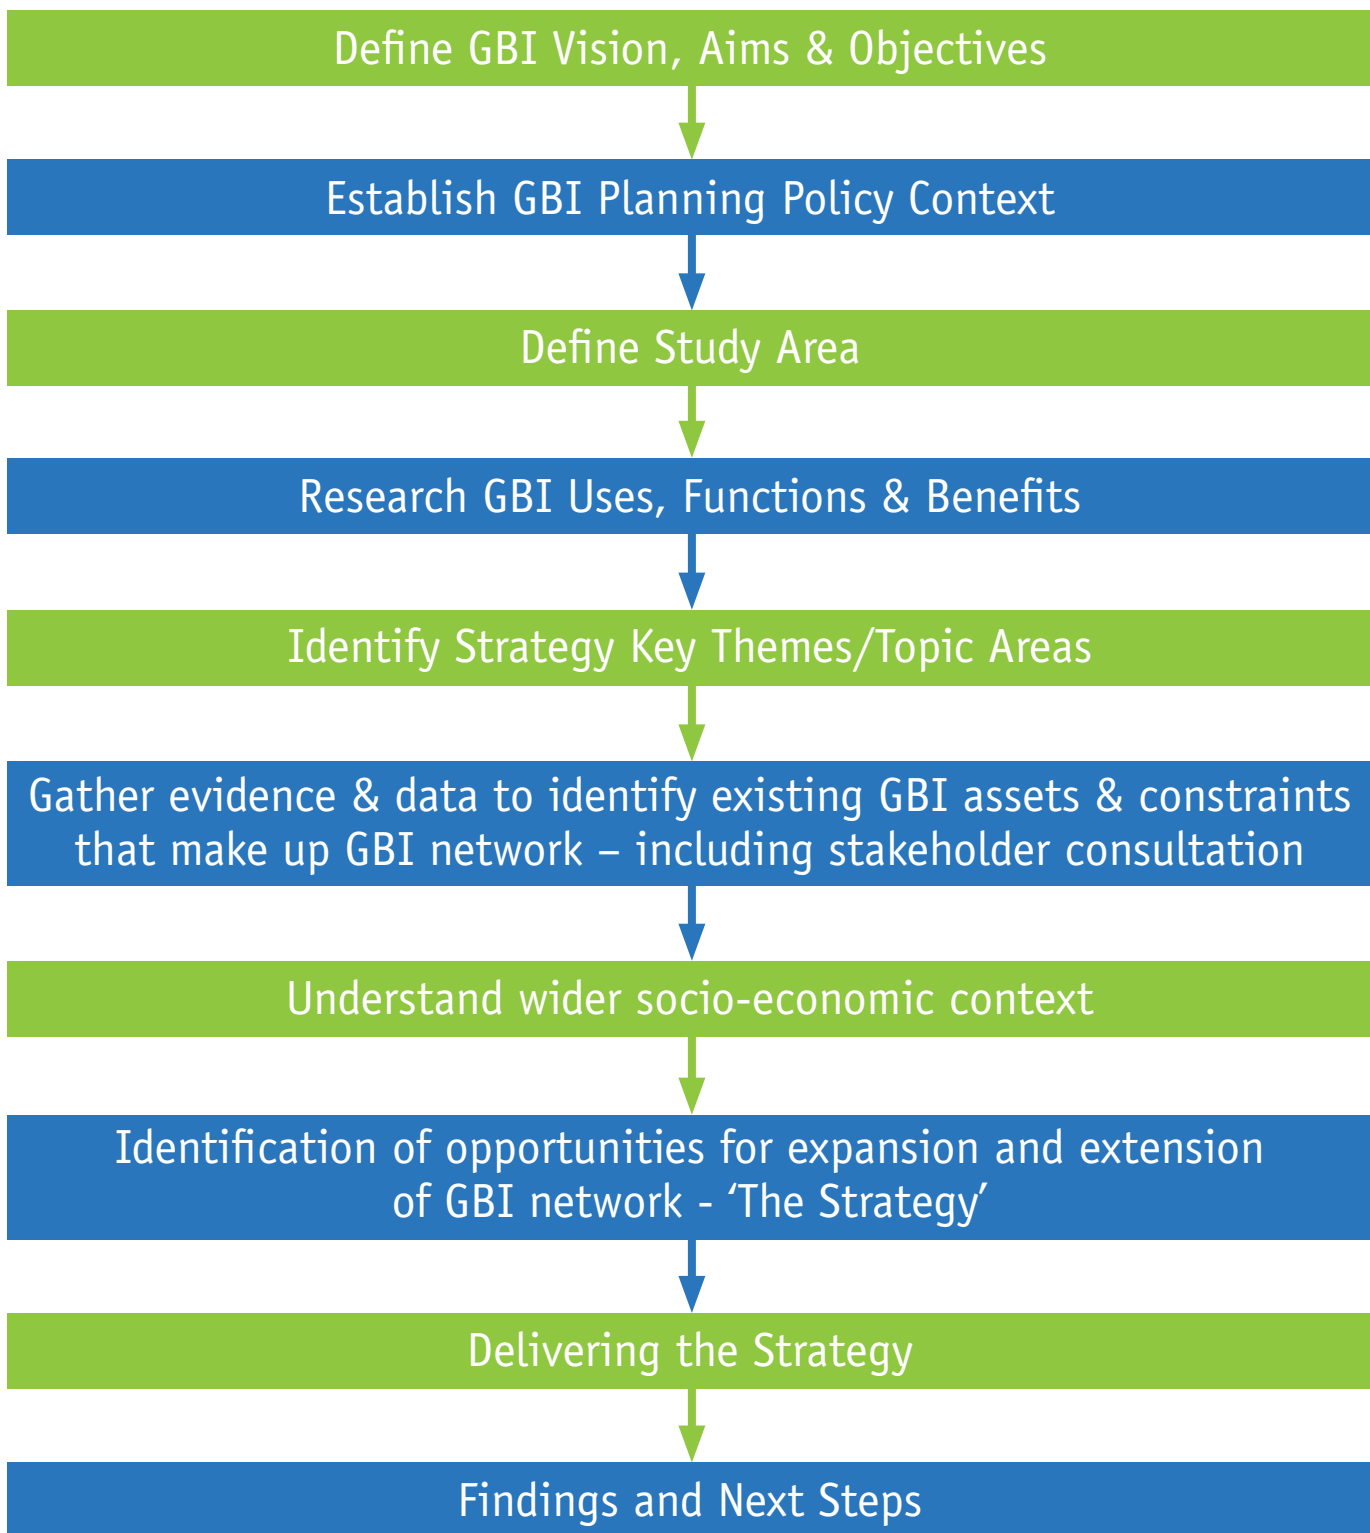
Define GBI Vision, Aims & Objectives

Establish GBI Planning Policy Context

Define Study Area

Research GBI Uses, Functions & Benefits

Identify Strategy Key Themes/Topic Areas

Gather evidence & data to identify existing GBI assets & constraints that make up GBI network – including stakeholder consultation

Understand wider socio-economic context

Identification of opportunities for expansion and extension of GBI network - ‘The Strategy’

Delivering the Strategy

Findings and Next Steps